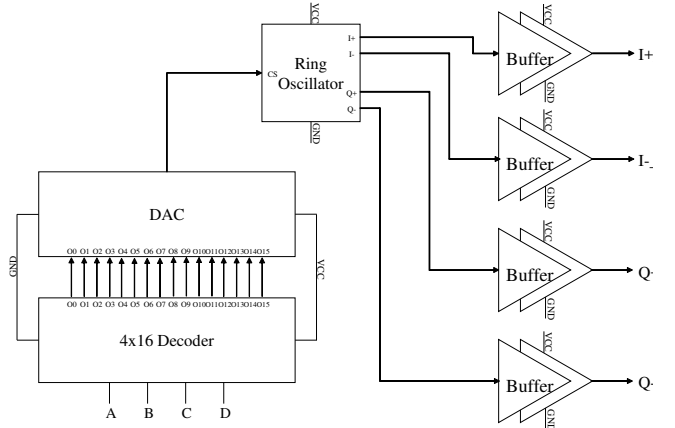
VCC
CS
Ring Oscillator
I+
I-
Q+
Q-
GND

VCC
Buffer
GND
I+

VCC
Buffer
GND
I-

VCC
Buffer
GND
Q-

VCC
Buffer
GND
Q-

DAC
O0 O1 O2 O3 O4 O5 O6 O7 O8 O9 O10 O11 O12 O13 O14 O15
GND
VCC
O0 O1 O2 O3 O4 O5 O6 O7 O8 O9 O10 O11 O12 O13 O14 O15
4x16 Decoder
A B C D